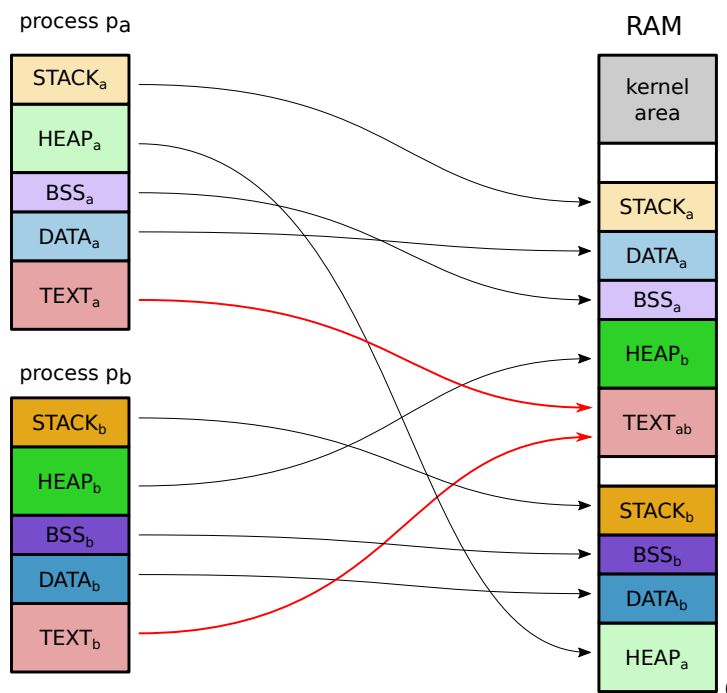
process $p_a$

$STACK_a$

$HEAP_a$

$BSS_a$

$DATA_a$

$TEXT_a$

process $p_b$

$STACK_b$

$HEAP_b$

$BSS_b$

$DATA_b$

$TEXT_b$

RAM

kernel area

$STACK_a$

$DATA_a$

$BSS_a$

$HEAP_b$

$TEXT_{ab}$

$STACK_b$

$BSS_b$

$DATA_b$

$HEAP_a$